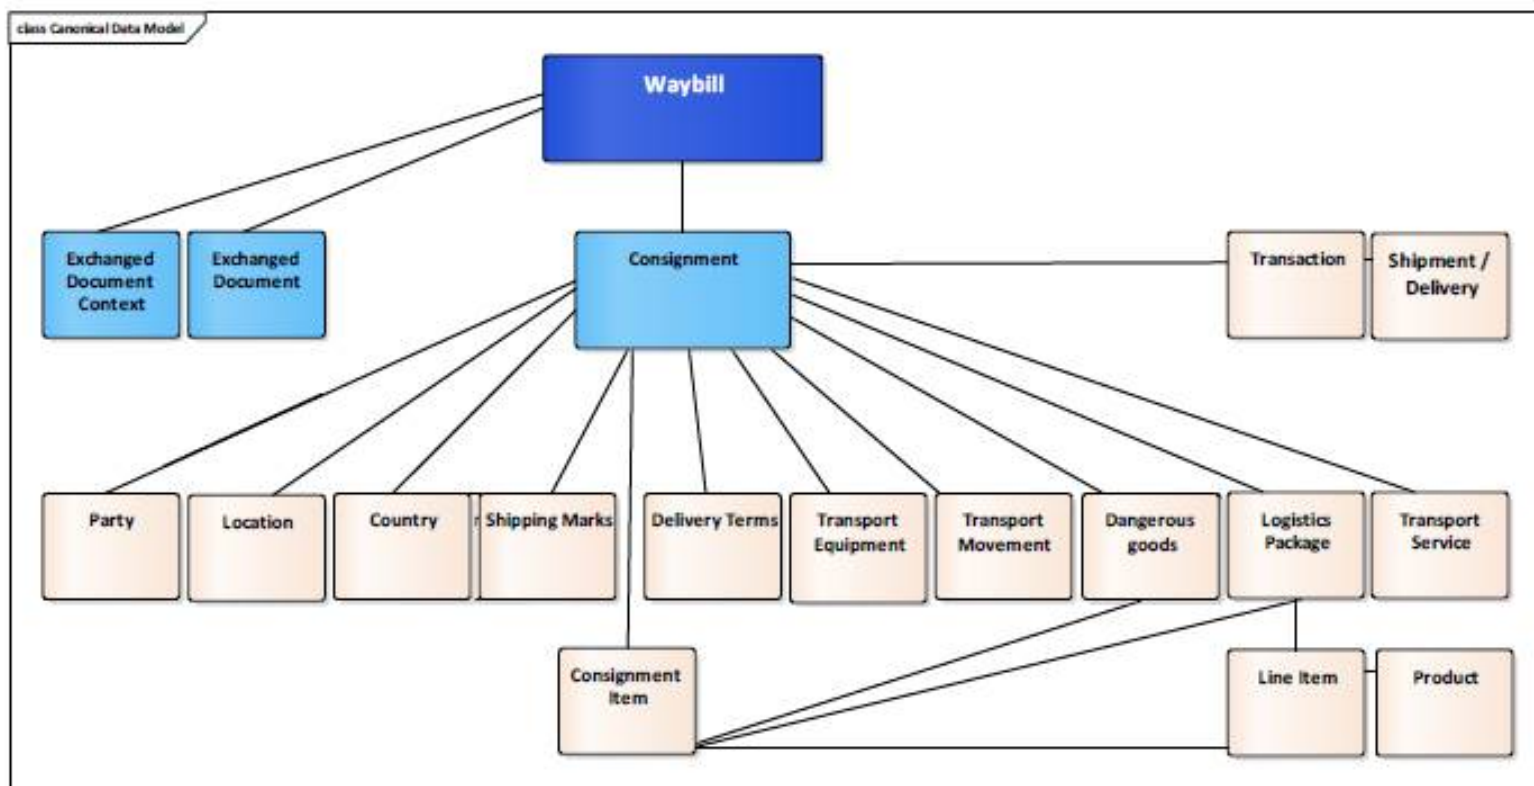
class Canonical Data Model

Waybill

Exchanged Document Context

Exchanged Document

Consignment

Transaction

Shipment / Delivery

Party

Location

Country

Shipping Marks

Delivery Terms

Transport Equipment

Transport Movement

Dangerous goods

Logistics Package

Transport Service

Consignment Item

Line Item

Product